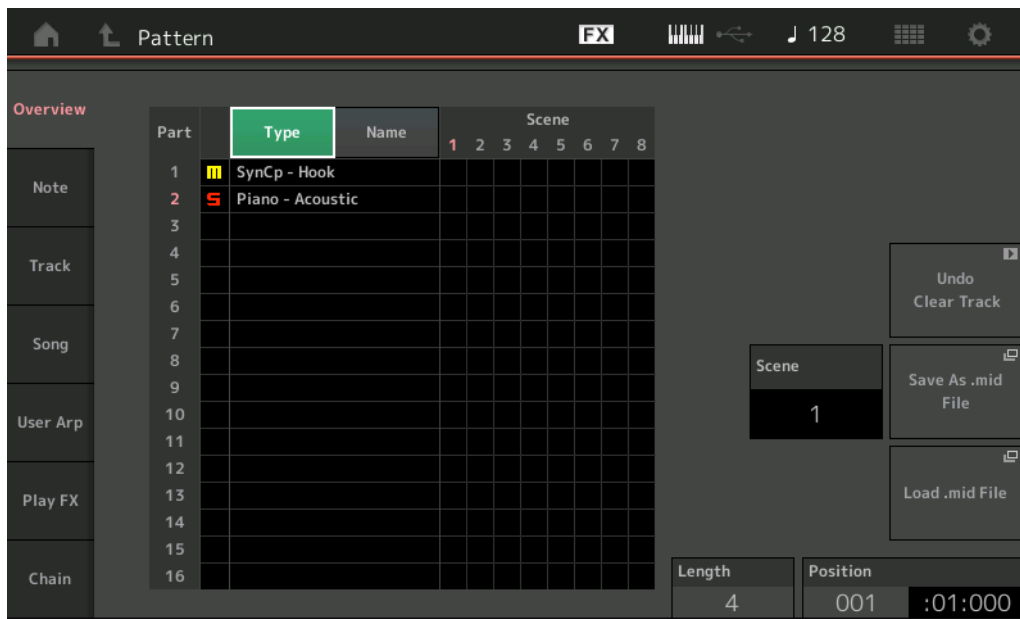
Pattern FX ♩ 128

Overview
Note
Track
Song
User Arp
Play FX
Chain

| Part | | Type | Name | Scene 1 | 2 | 3 | 4 | 5 | 6 | 7 | 8 |
|---|---|---|---|---|---|---|---|---|---|---|---|
| 1 | m | SynCp - Hook | | | | | | | | | |
| 2 | S | Piano - Acoustic | | | | | | | | | |
| 3 | | | | | | | | | | | |
| 4 | | | | | | | | | | | |
| 5 | | | | | | | | | | | |
| 6 | | | | | | | | | | | |
| 7 | | | | | | | | | | | |
| 8 | | | | | | | | | | | |
| 9 | | | | | | | | | | | |
| 10 | | | | | | | | | | | |
| 11 | | | | | | | | | | | |
| 12 | | | | | | | | | | | |
| 13 | | | | | | | | | | | |
| 14 | | | | | | | | | | | |
| 15 | | | | | | | | | | | |
| 16 | | | | | | | | | | | |

Undo Clear Track

Scene
1

Save As .mid File

Load .mid File

Length
4

Position
001 :01:000